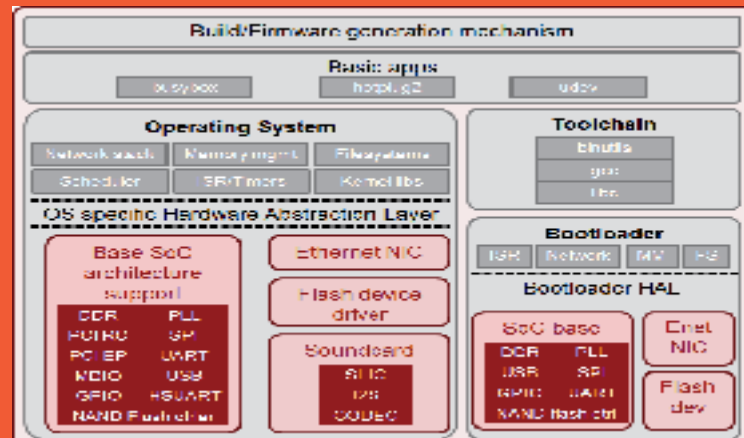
Build/Firmware generation mechanism

Basic apps

busybox

hotplug2

udev

Operating System

Network stack

Memory mgmt

Filesystems

Scheduler

SR/Timers

Kernel libs

OS specific Hardware Abstraction Layer

Base SoC architecture support

DDR

PLL

PCIERC

SPI

PCIEP

UART

MDIO

USB

GPIO

HSUART

NAND Flash ctrl

Ethernet NIC

Flash device driver

Soundcard

SLIC

I2S

CODEC

Toolchain

binutils

gcc

libc

Bootloader

ISR

Network

MV

FS

Bootloader HAL

SoC base

DDR

PLL

USB

SPI

GPIO

UART

NAND flash ctrl

Enet NIC

Flash dev